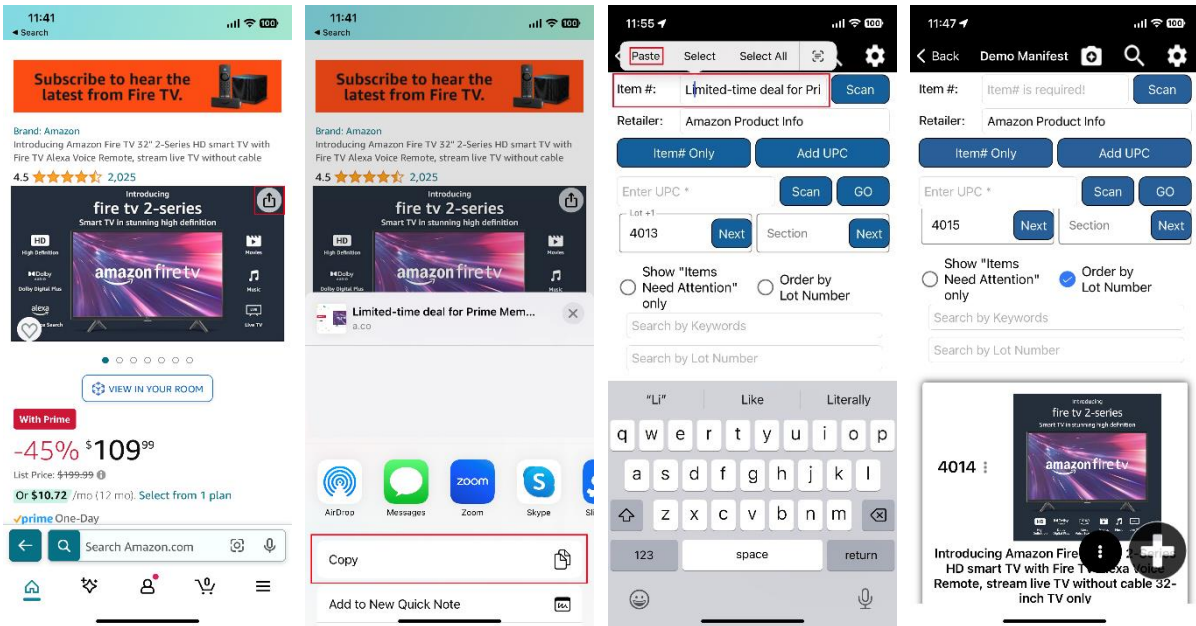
11:41
◂ Search

Subscribe to hear the latest from Fire TV.

Brand: Amazon
Introducing Amazon Fire TV 32" 2-Series HD smart TV with Fire TV Alexa Voice Remote, stream live TV without cable
4.5 2,025

Introducing
fire tv 2-series
Smart TV in stunning high definition
HD High Definition
Dolby Audio Dolby Digital Plus
alexa
Movies
Music
Live TV
amazon fire tv

VIEW IN YOUR ROOM

With Prime
-45% $109^{99}
List Price: $199.99
Or $10.72 /mo (12 mo). Select from 1 plan
prime One-Day

Search Amazon.com

11:41
◂ Search

Subscribe to hear the latest from Fire TV.

Brand: Amazon
Introducing Amazon Fire TV 32" 2-Series HD smart TV with Fire TV Alexa Voice Remote, stream live TV without cable
4.5 2,025

Introducing
fire tv 2-series
Smart TV in stunning high definition
HD High Definition
Dolby Audio Dolby Digital Plus
alexa
Movies
Music
amazon fire tv

Limited-time deal for Prime Mem...
a.co

AirDrop
Messages
Zoom
Skype

Copy
Add to New Quick Note

11:55
Paste Select Select All
Item #: Limited-time deal for Pri Scan
Retailer: Amazon Product Info
Item# Only Add UPC
Enter UPC * Scan GO
Lot +1
4013 Next Section Next
Show "Items Need Attention" only
Order by Lot Number
Search by Keywords
Search by Lot Number
"Li" Like Literally
q w e r t y u i o p
a s d f g h j k l
z x c v b n m
123 space return

11:47
Back Demo Manifest
Item #: Item# is required! Scan
Retailer: Amazon Product Info
Item# Only Add UPC
Enter UPC * Scan GO
4015 Next Section Next
Show "Items Need Attention" only
Order by Lot Number
Search by Keywords
Search by Lot Number
4014
Introducing
fire tv 2-series
Smart TV in stunning high definition
amazon fire tv
Introducing Amazon Fire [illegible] HD smart TV with Fire T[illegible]lexa Voice Remote, stream live TV without cable 32-inch TV only